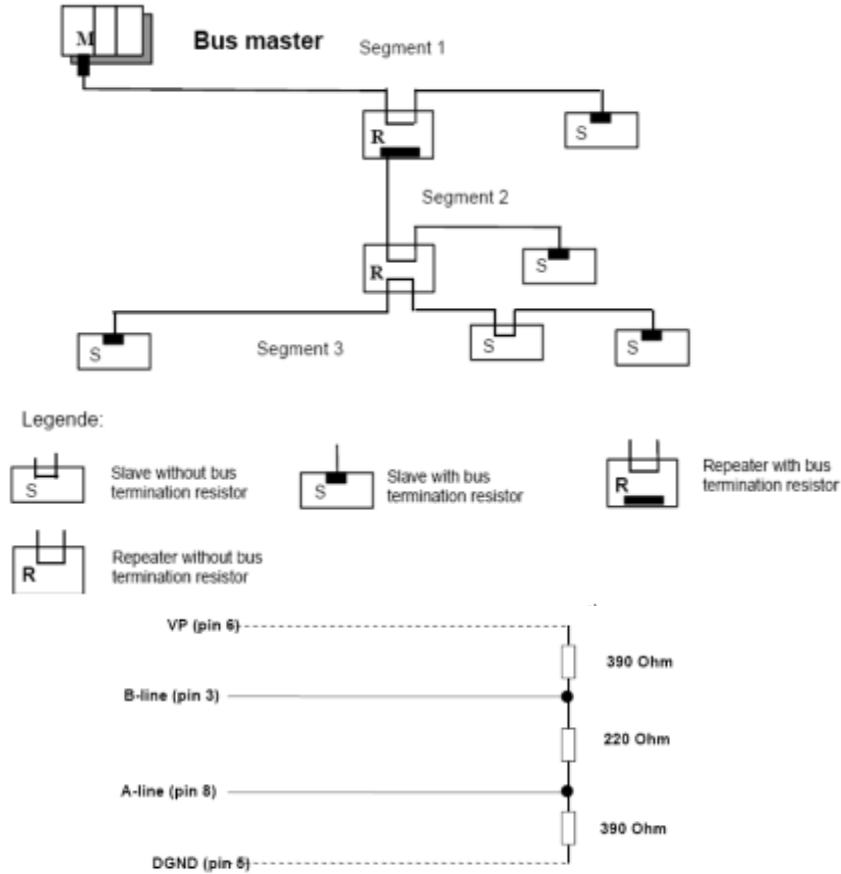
M

Bus master

Segment 1

R

S

Segment 2

R

S

S

Segment 3

S

S

Legende:

S

Slave without bus termination resistor

S

Slave with bus termination resistor

R

Repeater with bus termination resistor

R

Repeater without bus termination resistor

VP (pin 6)

390 Ohm

B-line (pin 3)

220 Ohm

A-line (pin 8)

390 Ohm

DGND (pin 5)